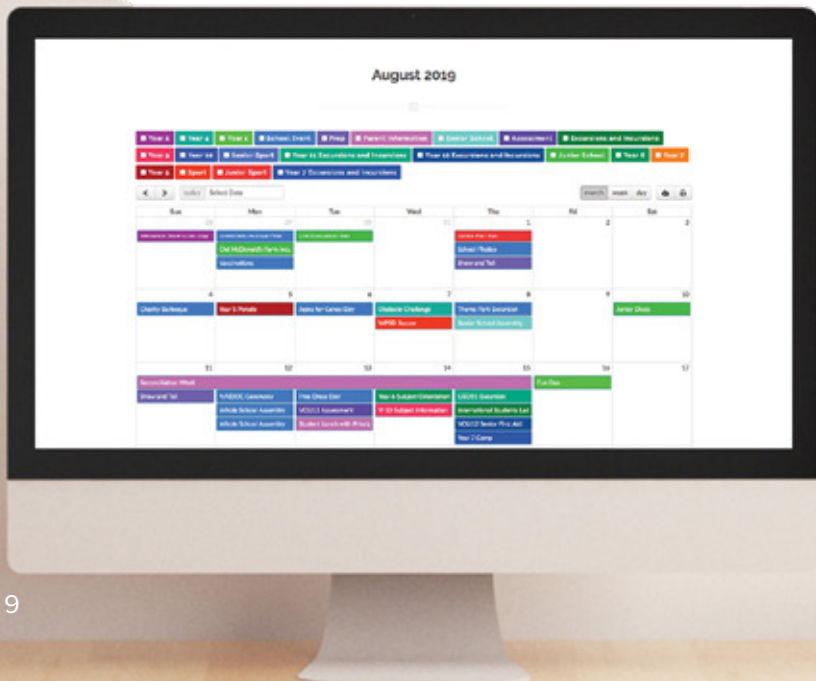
August 2019

Year 1 | Year 4 | Year 5 | School Event | Prep | Parent Information | Senior School | Assessment | Excursions and Incursions

Year 3 | Year 10 | Senior Sport | Year 11 Excursions and Incursions | Year 10 Excursions and Incursions | Junior School | Year 8 | Year 7

Year 6 | Sport | Junior Sport | Year 2 Excursions and Incursions

< > today Select Date

month week day

| Sun | Mon | Tue | Wed | Thu | Fri | Sat |
|---|---|---|---|---|---|---|
| 28 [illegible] | 29 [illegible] Old McDonald's Farm Incu Vaccinations | 30 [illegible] | 31 | 1 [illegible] School Photos Show and Tell | 2 | 3 |
| 4 Charity Barbeque | 5 Year 6 Parade | 6 Jeans for Genes Day | 7 Obstacle Challenge WPSSI Soccer | 8 Theme Park Excursion Senior School Assembly | 9 | 10 Junior Disco |
| 11 Reconciliation Week Show and Tell | 12 NAIDOC Ceremony Whole School Assembly Whole School Assembly | 13 Free Dress Day VCE/11 Assessment Student Lunch with Princi | 14 Year 4 Subject Orientation 9-10 Subject Information | 15 CEDPS Excursion International Students Lun VCE/12 Senior First Aid Year 7 Camp | 16 Fun Day | 17 |

9